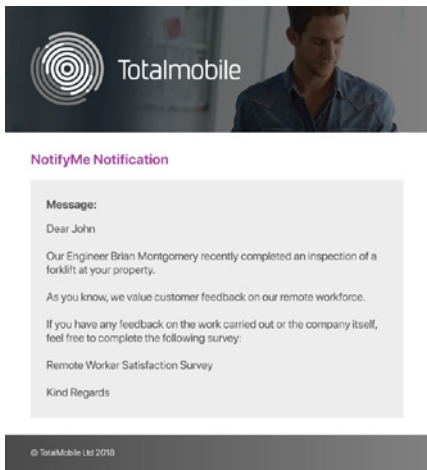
Totalmobile

NotifyMe Notification

Message:

Dear John

Our Engineer Brian Montgomery recently completed an inspection of a forklift at your property.

As you know, we value customer feedback on our remote workforce.

If you have any feedback on the work carried out or the company itself, feel free to complete the following survey:

Remote Worker Satisfaction Survey

Kind Regards

© TotalMobile Ltd 2018